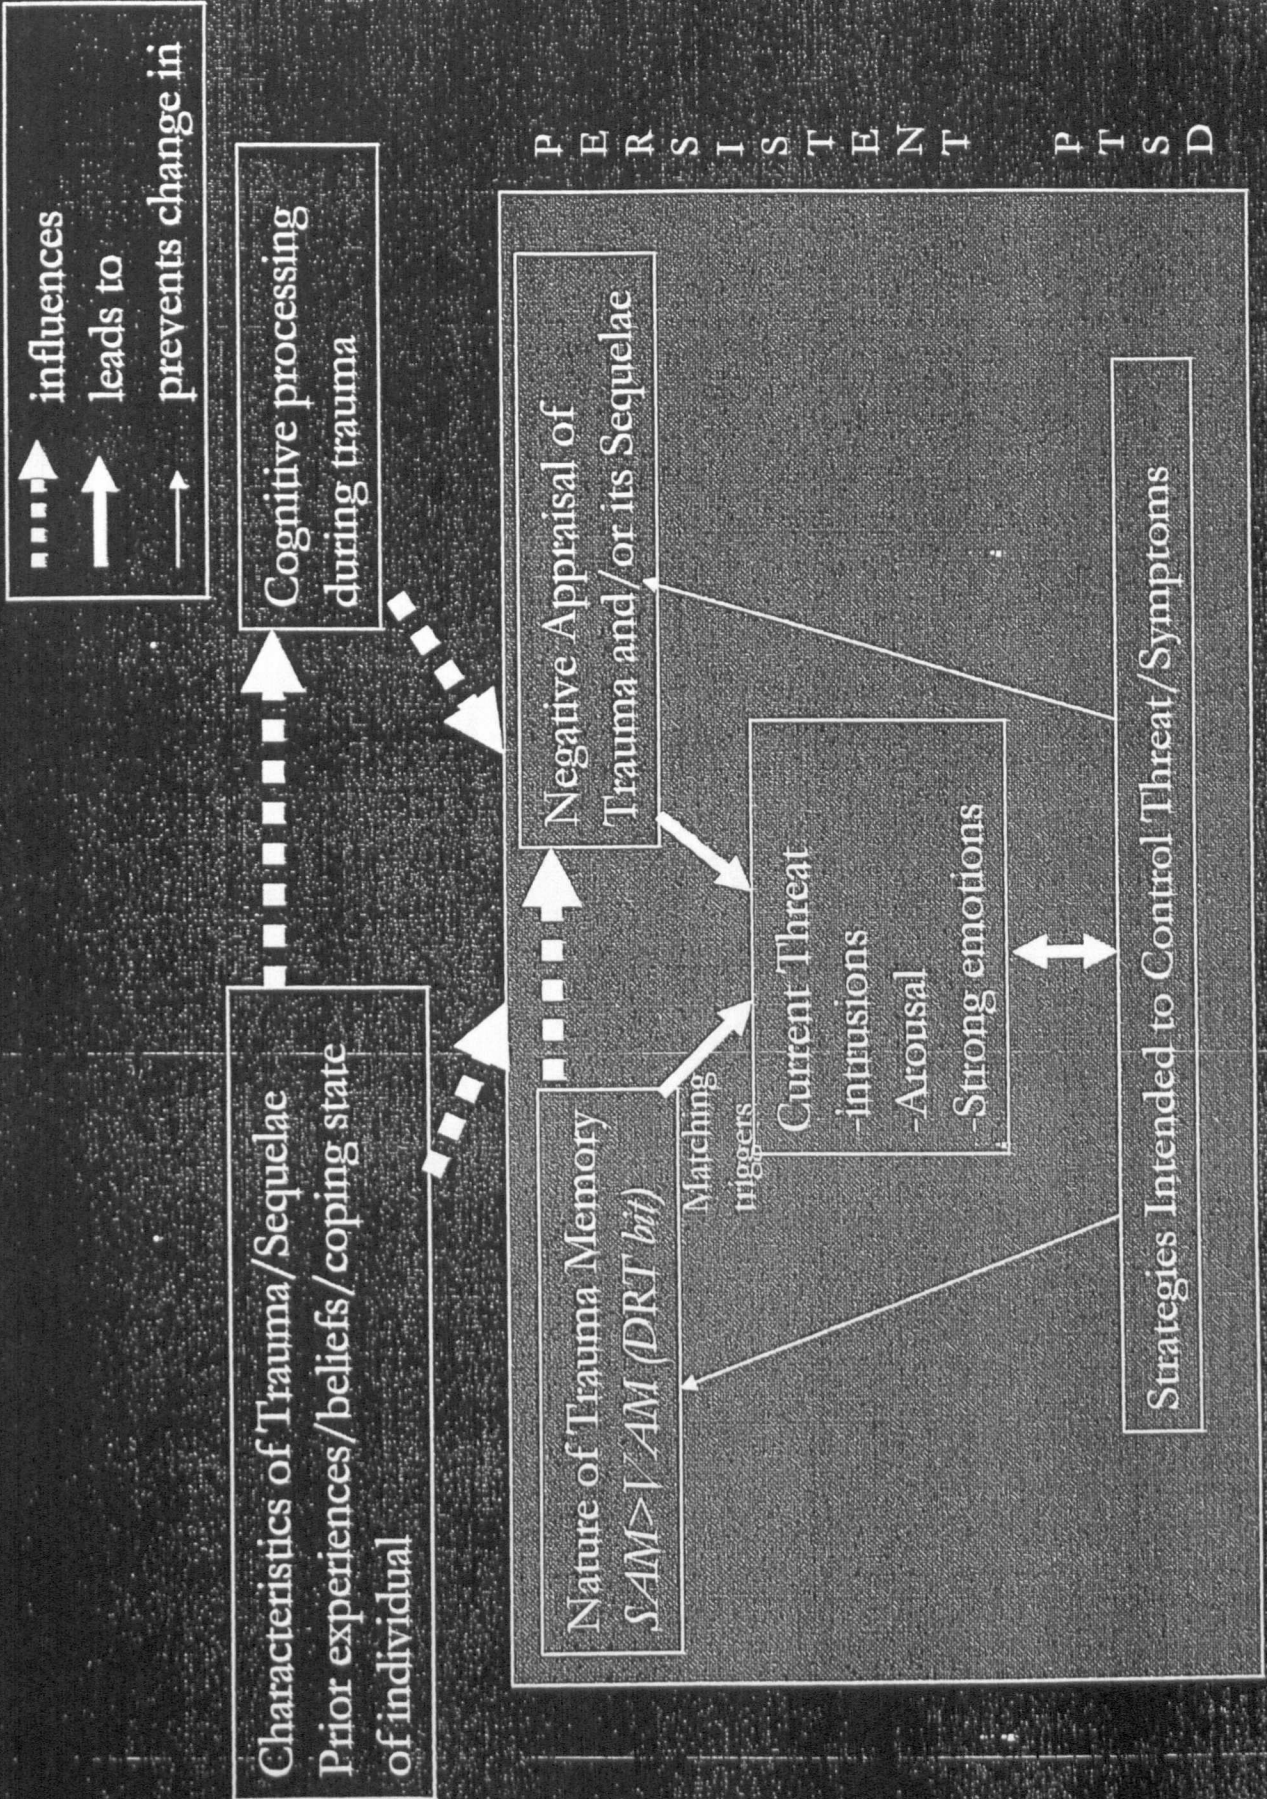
influences
leads to
prevents change in

Characteristics of Trauma/Sequelae
Prior experiences/beliefs/coping state of individual

Cognitive processing during trauma

Nature of Trauma Memory
*SAM>VAM (DRT bit)*

Matching triggers

Negative Appraisal of Trauma and/or its Sequelae

Current Threat
-intrusions
-Arousal
-Strong emotions

Strategies Intended to Control Threat/Symptoms

P E R S I S T E N T
P T S D